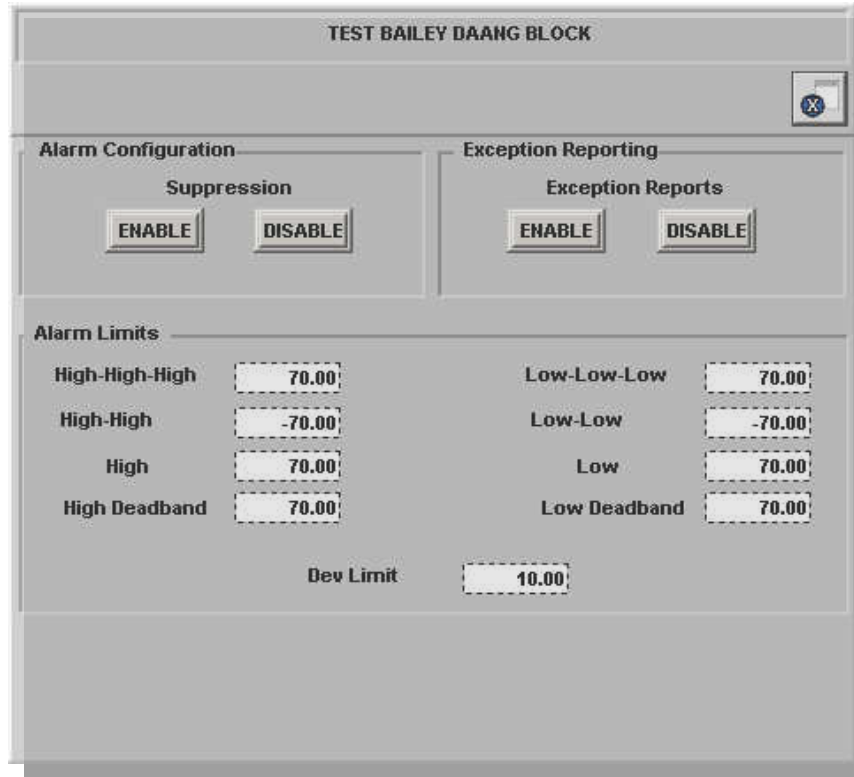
TEST BAILEY DAANG BLOCK

Alarm Configuration

Suppression

ENABLE DISABLE

Exception Reporting

Exception Reports

ENABLE DISABLE

Alarm Limits

High-High-High 70.00

High-High -70.00

High 70.00

High Deadband 70.00

Low-Low-Low 70.00

Low-Low -70.00

Low 70.00

Low Deadband 70.00

Dev Limit 10.00